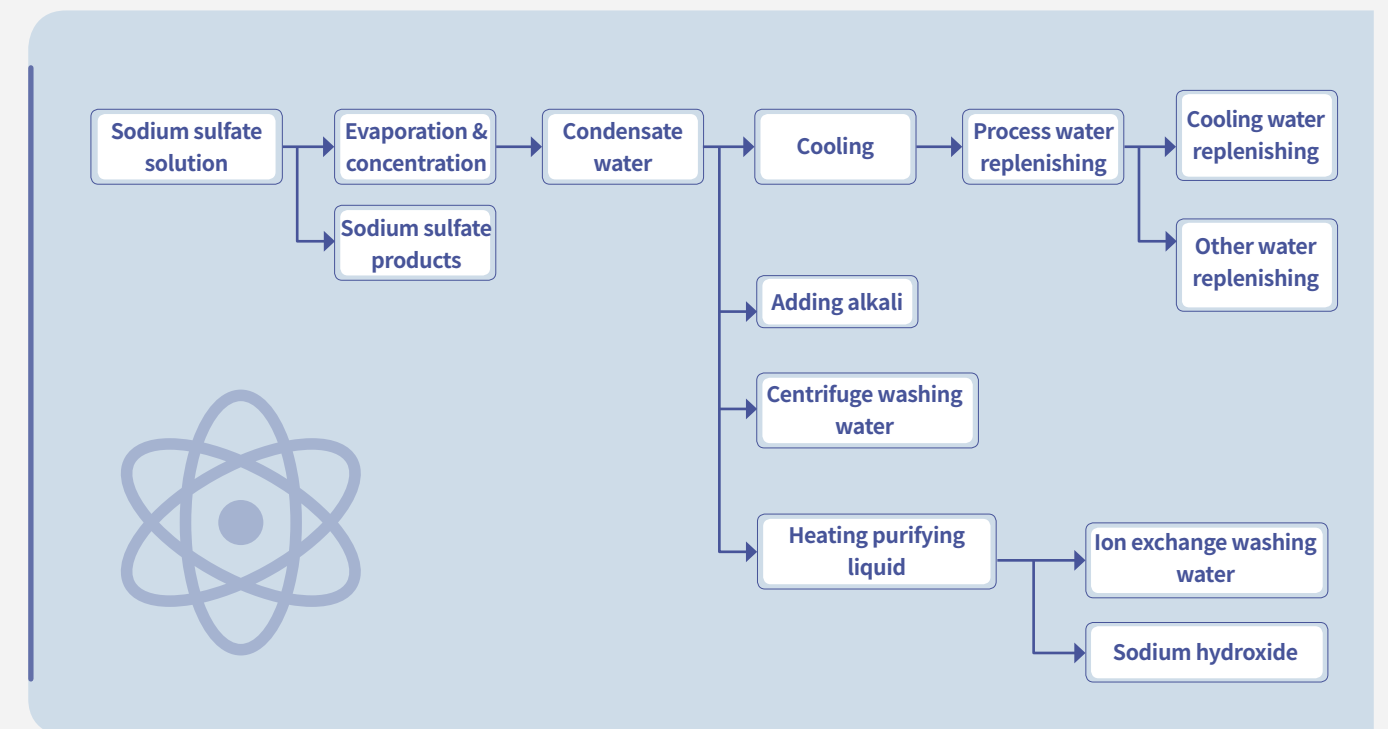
Sodium sulfate solution

Evaporation & concentration

Condensate water

Cooling

Process water replenishing

Cooling water replenishing

Other water replenishing

Sodium sulfate products

Adding alkali

Centrifuge washing water

Heating purifying liquid

Ion exchange washing water

Sodium hydroxide